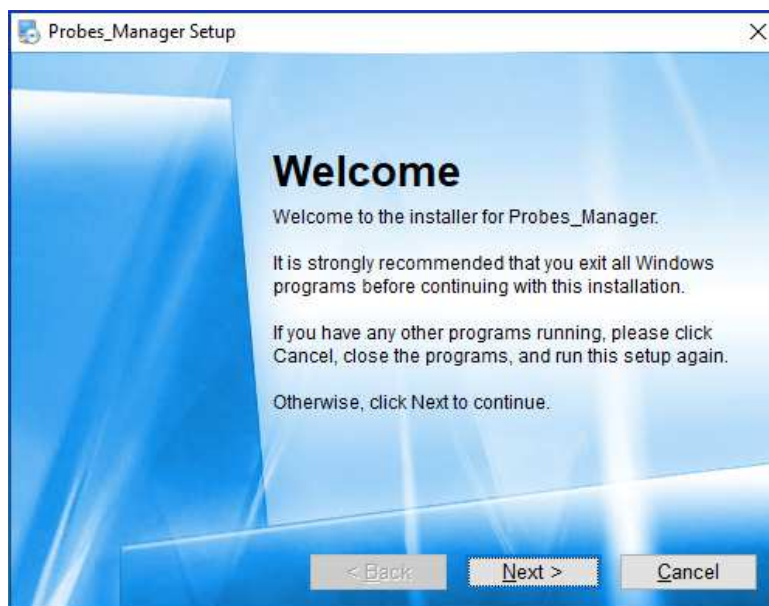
Probes_Manager Setup

×

Welcome

Welcome to the installer for Probes_Manager.

It is strongly recommended that you exit all Windows programs before continuing with this installation.

If you have any other programs running, please click Cancel, close the programs, and run this setup again.

Otherwise, click Next to continue.

< Back

Next >

Cancel